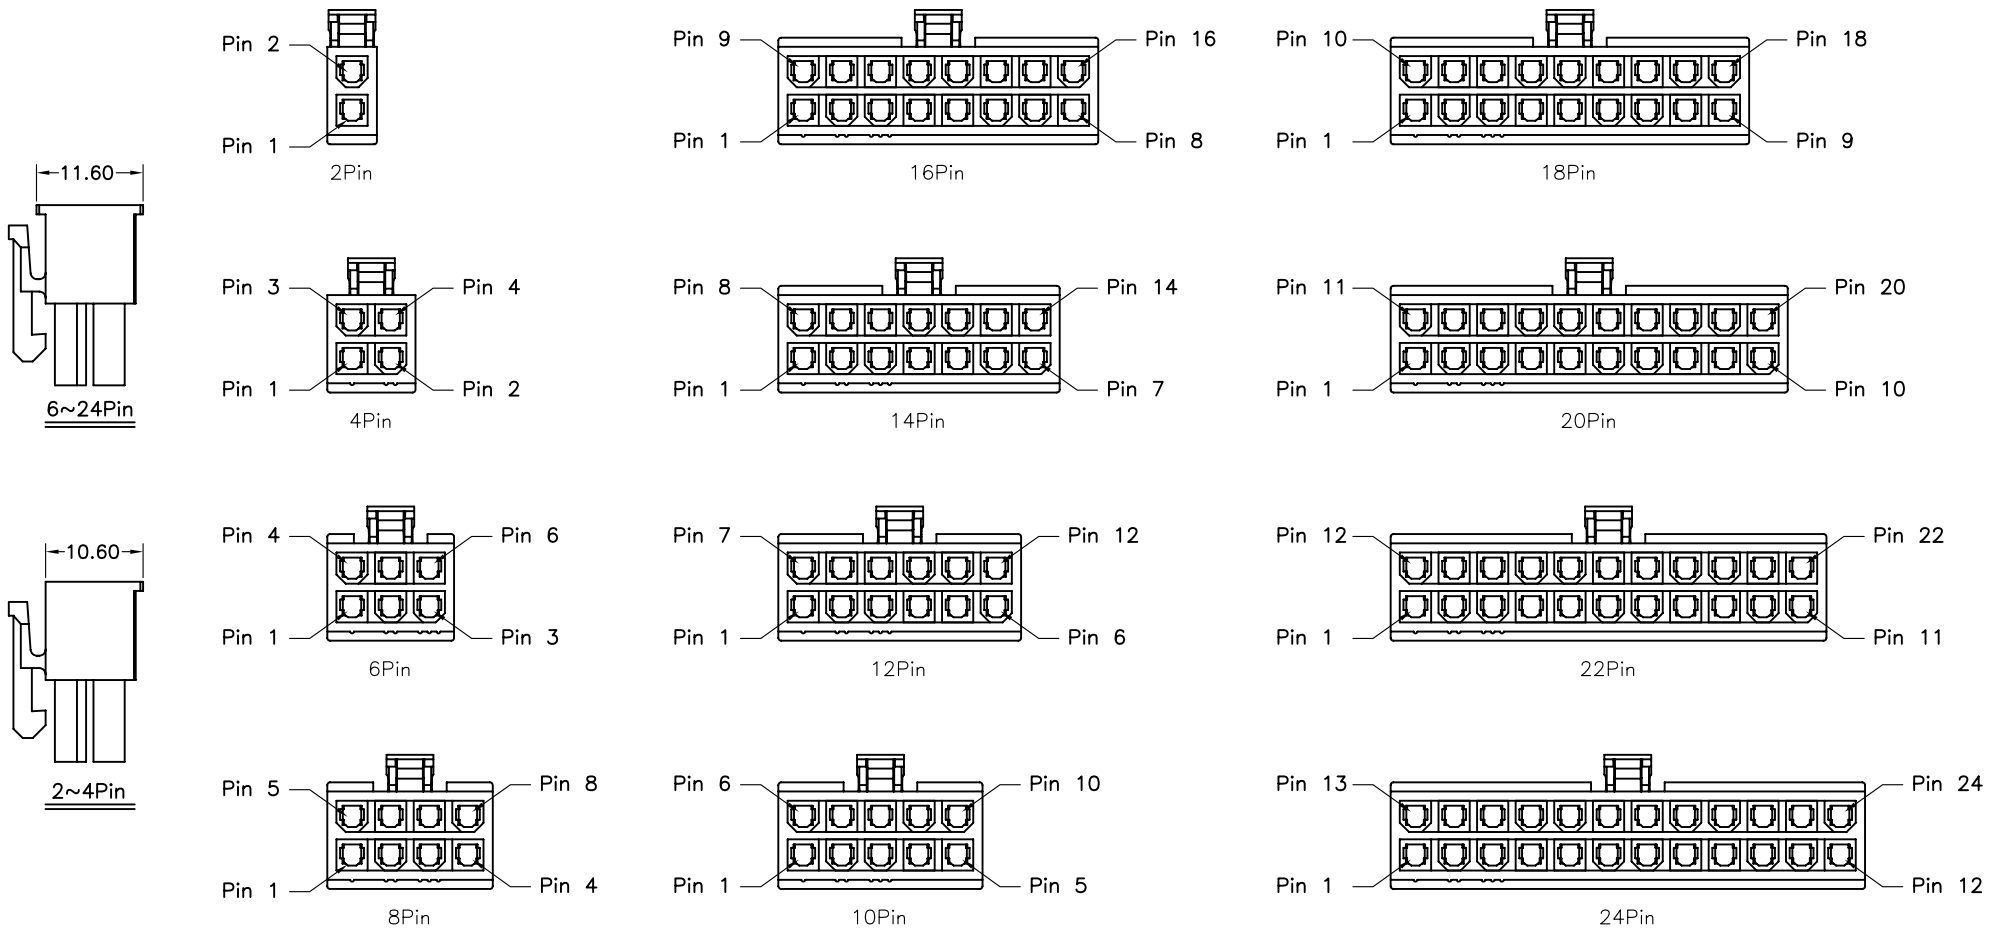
11.60

6~24Pin

10.60

2~4Pin

Pin 2
Pin 1
2Pin

Pin 9
Pin 16
Pin 1
Pin 8
16Pin

Pin 10
Pin 18
Pin 1
Pin 9
18Pin

Pin 3
Pin 4
Pin 1
Pin 2
4Pin

Pin 8
Pin 14
Pin 1
Pin 7
14Pin

Pin 11
Pin 20
Pin 1
Pin 10
20Pin

Pin 4
Pin 6
Pin 1
Pin 3
6Pin

Pin 7
Pin 12
Pin 1
Pin 6
12Pin

Pin 12
Pin 22
Pin 1
Pin 11
22Pin

Pin 5
Pin 8
Pin 1
Pin 4
8Pin

Pin 6
Pin 10
Pin 1
Pin 5
10Pin

Pin 13
Pin 24
Pin 1
Pin 12
24Pin